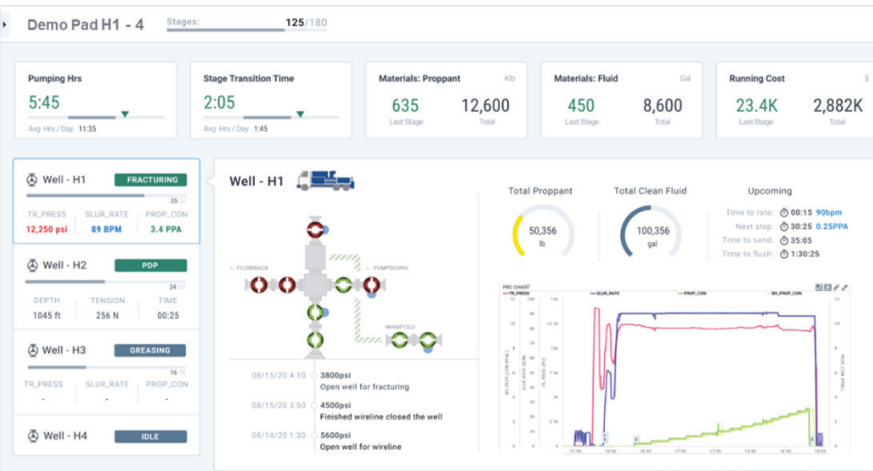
Demo Pad H1 - 4

Stages: 125/180

Pumping Hrs
5:45
Avg Hrs / Day 11:35

Stage Transition Time
2:05
Avg Hrs / Day 1:45

Materials: Proppant Klb
635 Last Stage
12,600 Total

Materials: Fluid Gal
450 Last Stage
8,600 Total

Running Cost $
23.4K Last Stage
2,882K Total

Well - H1 FRACTURING
35
TR_PRESS 12,250 psi
SLUR_RATE 89 BPM
PROP_CON 3.4 PPA

Well - H2 PDP
24
DEPTH 1045 ft
TENSION 256 N
TIME 00:25

Well - H3 GREASING
16
TR_PRESS -
SLUR_RATE -
PROP_CON -

Well - H4 IDLE

Well - H1

← FLOWBACK
← PUMPDOWN
MANIFOLD

08/15/20 4:10 3800psi
Open well for fracturing

08/15/20 3:50 4500psi
Finished wireline closed the well

08/14/20 1:30 5600psi
Open well for wireline

Total Proppant
50,356 lb

Total Clean Fluid
100,356 gal

Upcoming
Time to rate: 00:15 90bpm
Next step: 30:25 0.25PPA
Time to sand: 35:05
Time to flush: 1:30:25

PRC CHART
TR_PRESS SLUR_RATE PROP_CON BH_PROP_CON